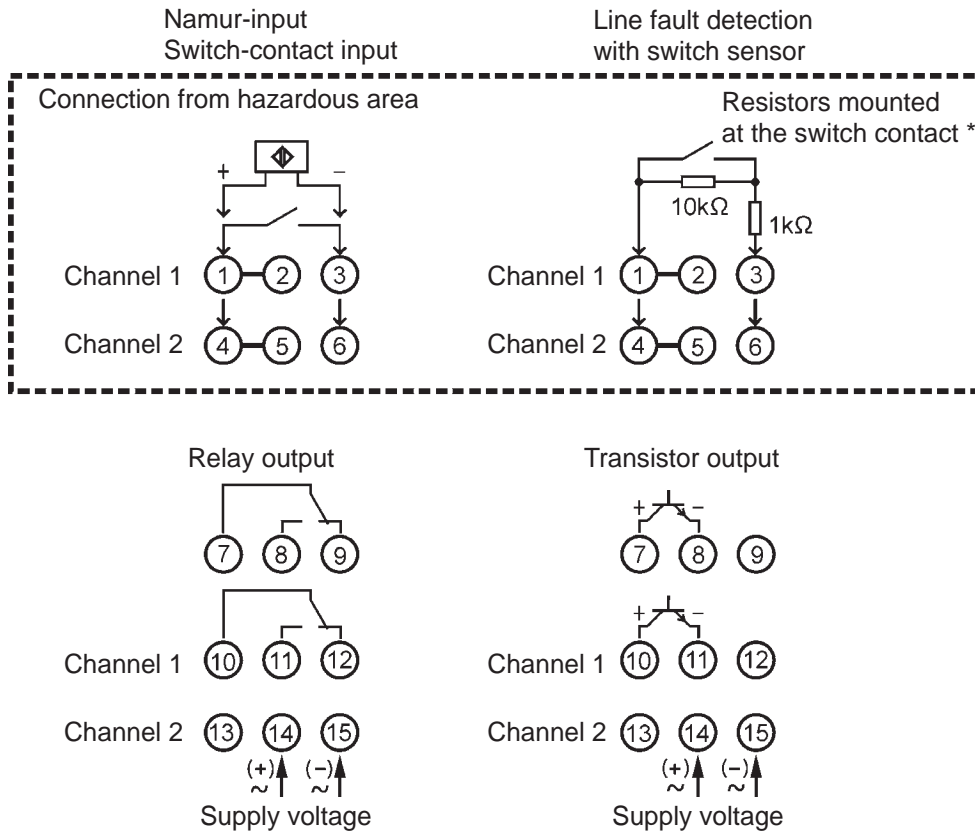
Namur-input
Switch-contact input

Line fault detection
with switch sensor

Connection from hazardous area

Resistors mounted
at the switch contact *

+
–

10kΩ
1kΩ

Channel 1 1 2 3
Channel 2 4 5 6

Channel 1 1 2 3
Channel 2 4 5 6

Relay output

7 8 9

Channel 1 10 11 12
Channel 2 13 14 15
(+) (–)
~ ~
Supply voltage

Transistor output

+ –
7 8 9
+ –
Channel 1 10 11 12
Channel 2 13 14 15
(+) (–)
~ ~
Supply voltage